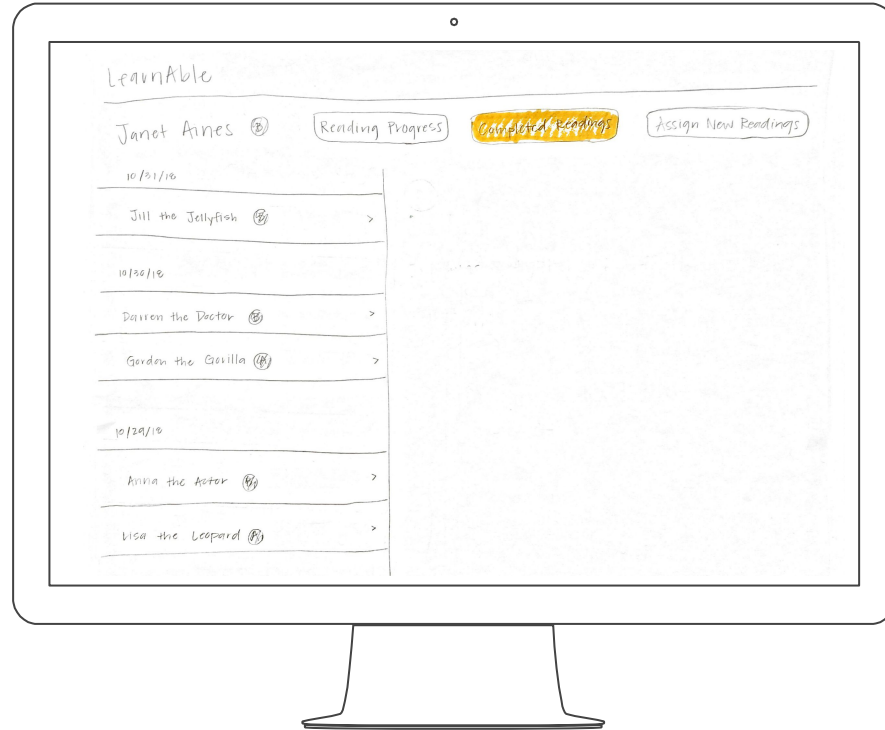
LearnAble

Janet Ames B

Reading Progress

Completed Readings

Assign New Readings

10/31/18

Jill the Jellyfish B >

10/30/18

Darren the Doctor B >

Gordon the Gorilla B >

10/29/18

Anna the Actor B >

Lisa the Leopard B >